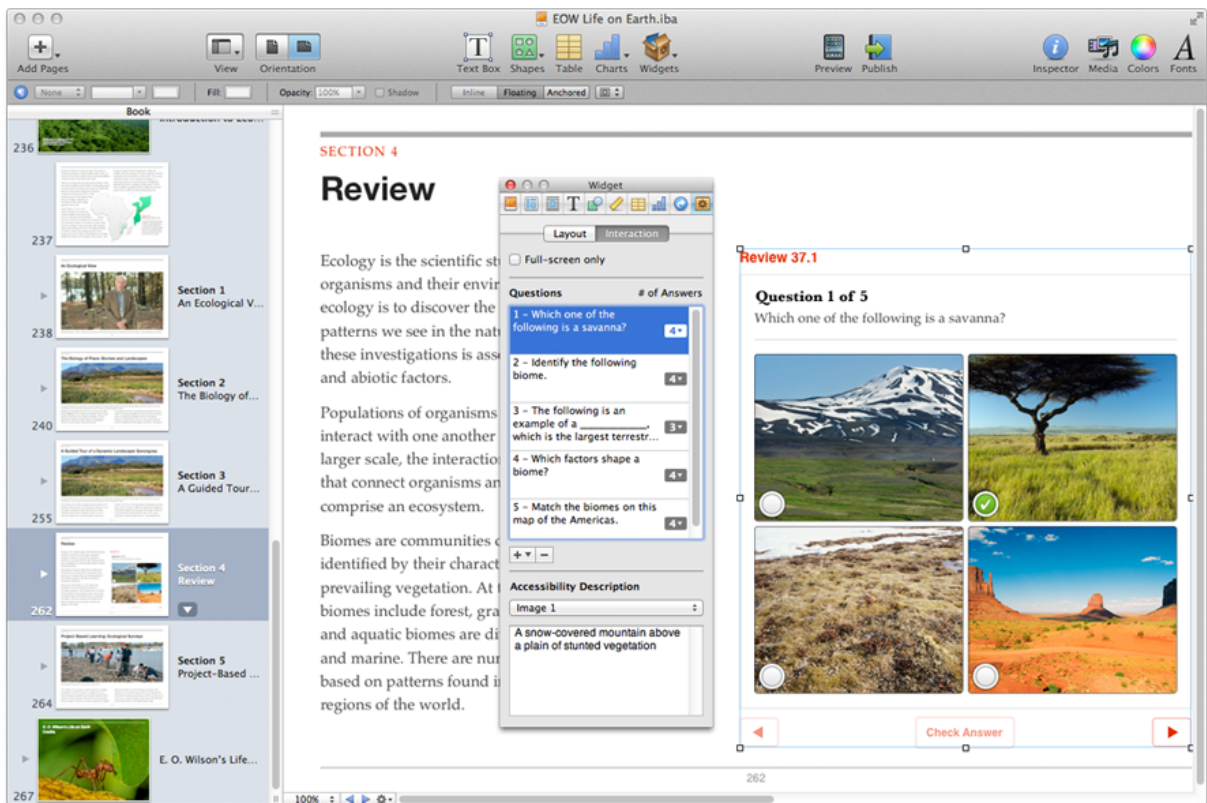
EOW Life on Earth.iba

Add Pages View Orientation Text Box Shapes Table Charts Widgets Preview Publish Inspector Media Colors Fonts

None Fill: Opacity: 100% Shadow Inline Floating Anchored

Book

236

237

Section 1
An Ecological V...
238

Section 2
The Biology of...
240

Section 3
A Guided Tour...
255

Section 4
Review
262

Section 5
Project-Based ...
264

E. O. Wilson's Life...
267

SECTION 4

Review

Ecology is the scientific st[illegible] organisms and their envir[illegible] ecology is to discover the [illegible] patterns we see in the natu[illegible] these investigations is ass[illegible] and abiotic factors.

Populations of organisms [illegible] interact with one another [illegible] larger scale, the interactio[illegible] that connect organisms an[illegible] comprise an ecosystem.

Biomes are communities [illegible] identified by their charact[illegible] prevailing vegetation. At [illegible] biomes include forest, gra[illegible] and aquatic biomes are di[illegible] and marine. There are nu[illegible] based on patterns found i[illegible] regions of the world.

Widget

Layout Interaction

Full-screen only

Questions # of Answers

1 – Which one of the following is a savanna? 4

2 – Identify the following biome. 4

3 – The following is an example of a __________, which is the largest terrestr... 3

4 – Which factors shape a biome? 4

5 – Match the biomes on this map of the Americas. 4

Accessibility Description

Image 1

A snow-covered mountain above a plain of stunted vegetation

Review 37.1

Question 1 of 5
Which one of the following is a savanna?

Check Answer

262

100%